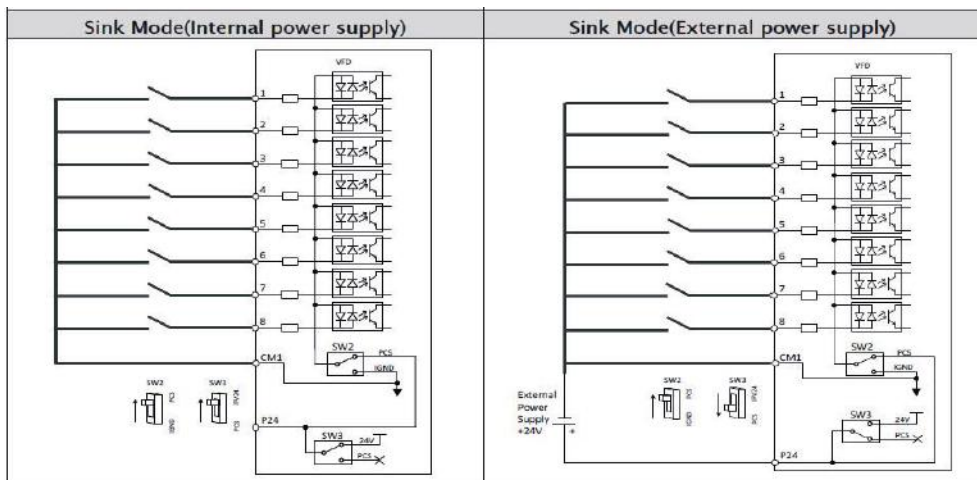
| Sink Mode(Internal power supply) | Sink Mode(External power supply) |
|---|---|
| VFD 1 2 3 4 5 6 7 8 CM1 SW2 PCS IGND SW2 SW3 PCS IGND 24V PCS P24 SW3 24V PCS | VFD 1 2 3 4 5 6 7 8 CM1 SW2 PCS IGND External Power Supply +24V SW2 SW3 PCS IGND 24V PCS SW3 24V PCS P24 |